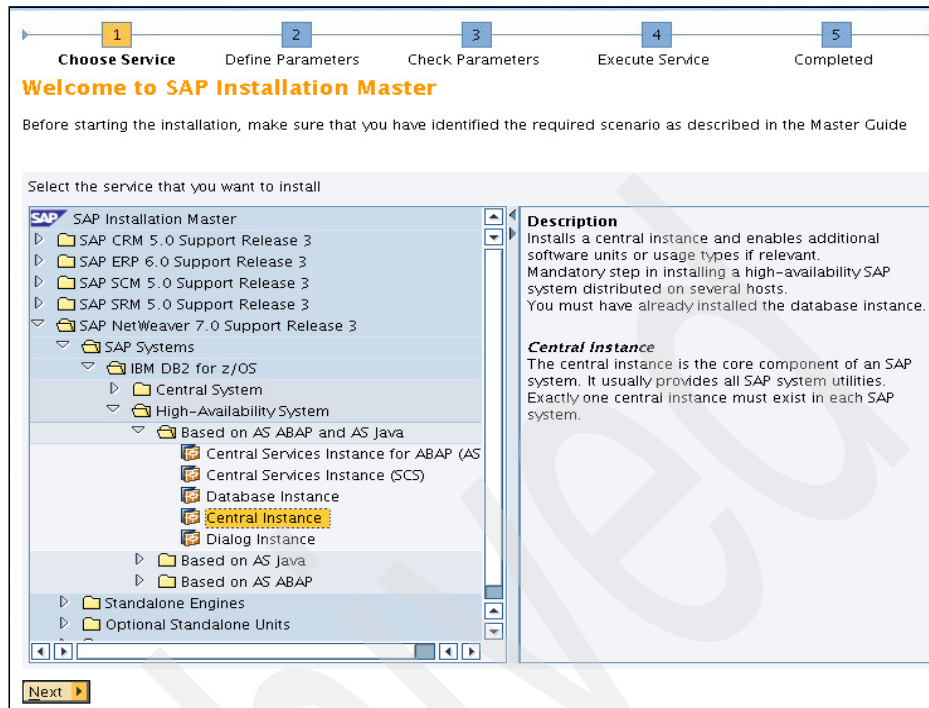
1
Choose Service
2
Define Parameters
3
Check Parameters
4
Execute Service
5
Completed

Welcome to SAP Installation Master

Before starting the installation, make sure that you have identified the required scenario as described in the Master Guide

Select the service that you want to install

SAP Installation Master
SAP CRM 5.0 Support Release 3
SAP ERP 6.0 Support Release 3
SAP SCM 5.0 Support Release 3
SAP SRM 5.0 Support Release 3
SAP NetWeaver 7.0 Support Release 3
SAP Systems
IBM DB2 for z/OS
Central System
High-Availability System
Based on AS ABAP and AS Java
Central Services Instance for ABAP (AS
Central Services Instance (SCS)
Database Instance
Central Instance
Dialog Instance
Based on AS Java
Based on AS ABAP
Standalone Engines
Optional Standalone Units

Description
Installs a central instance and enables additional software units or usage types if relevant.
Mandatory step in installing a high-availability SAP system distributed on several hosts.
You must have already installed the database instance.

Central Instance
The central instance is the core component of an SAP system. It usually provides all SAP system utilities. Exactly one central instance must exist in each SAP system.

Next